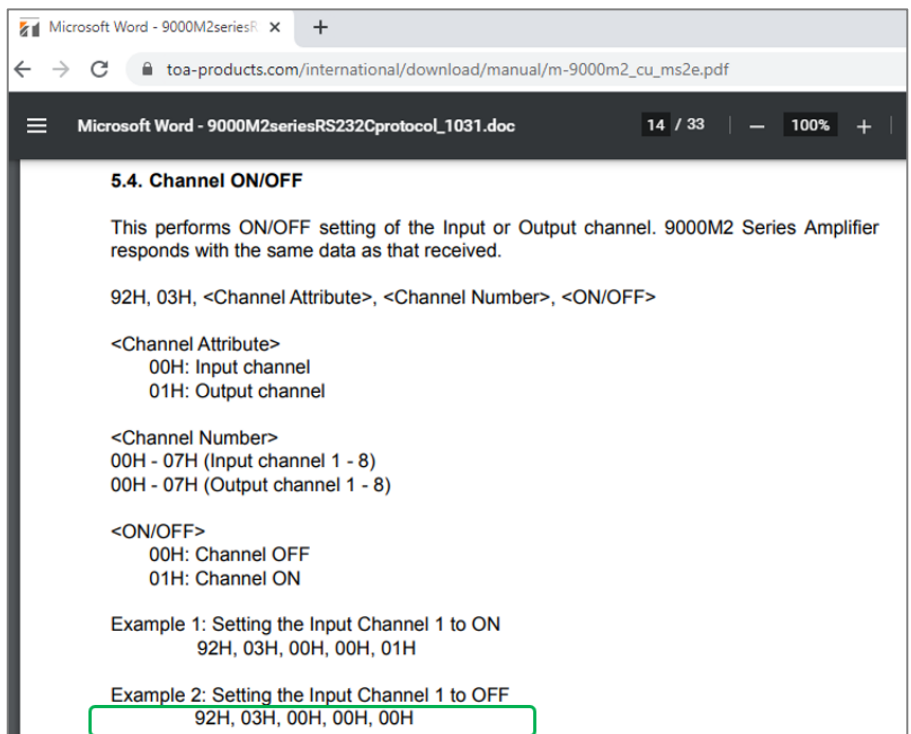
Microsoft Word - 9000M2seriesR ×
+
toa-products.com/international/download/manual/m-9000m2_cu_ms2e.pdf

Microsoft Word - 9000M2seriesRS232Cprotocol_1031.doc
14 / 33
100%

5.4. Channel ON/OFF

This performs ON/OFF setting of the Input or Output channel. 9000M2 Series Amplifier responds with the same data as that received.

92H, 03H, <Channel Attribute>, <Channel Number>, <ON/OFF>

<Channel Attribute>
00H: Input channel
01H: Output channel

<Channel Number>
00H - 07H (Input channel 1 - 8)
00H - 07H (Output channel 1 - 8)

<ON/OFF>
00H: Channel OFF
01H: Channel ON

Example 1: Setting the Input Channel 1 to ON
92H, 03H, 00H, 00H, 01H

Example 2: Setting the Input Channel 1 to OFF
92H, 03H, 00H, 00H, 00H